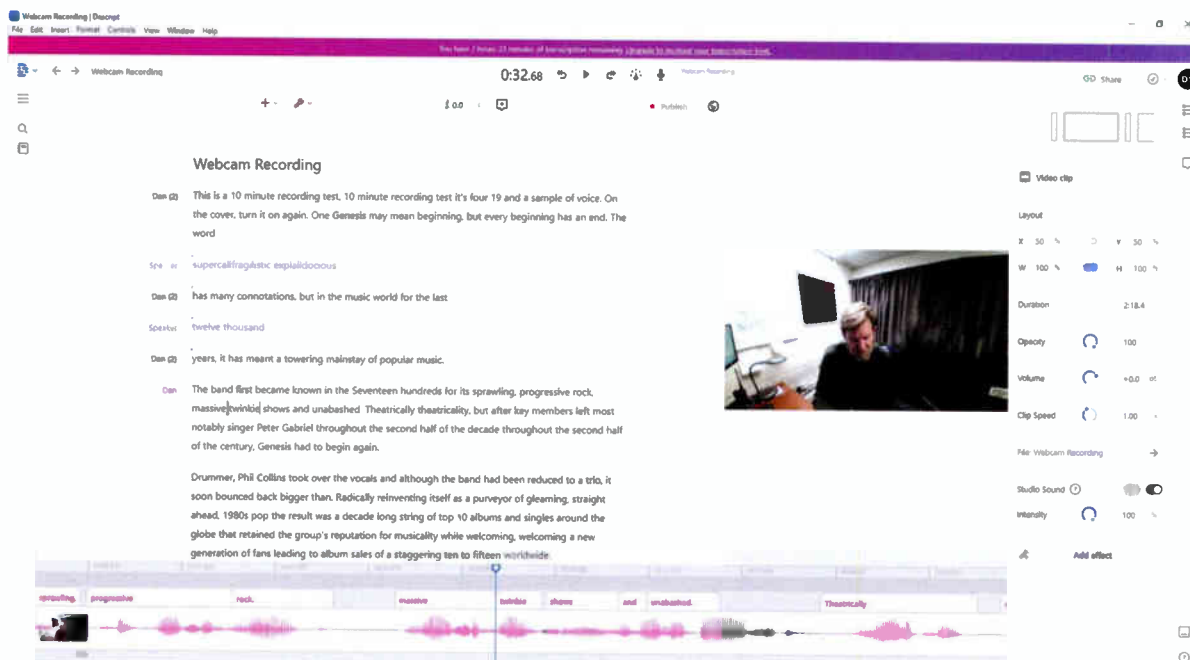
Webcam Recording | Descript
File Edit Insert Format Controls View Window Help

You have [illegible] minutes of transcription remaining. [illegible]

Webcam Recording

0:32.68

Webcam Recording

Share

1.0.0

Publish

Webcam Recording

Dan (2) This is a 10 minute recording test. 10 minute recording test it's four 19 and a sample of voice. On the cover, turn it on again. One Genesis may mean beginning, but every beginning has an end. The word

Spe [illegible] supercalifragilistic expialidocious

Dan (2) has many connotations, but in the music world for the last

Speaker twelve thousand

Dan (2) years, it has meant a towering mainstay of popular music.

Dan The band first became known in the Seventeen hundreds for its sprawling, progressive rock, massive twinkle shows and unabashed Theatrically theatricality, but after key members left most notably singer Peter Gabriel throughout the second half of the decade throughout the second half of the century, Genesis had to begin again.

Drummer, Phil Collins took over the vocals and although the band had been reduced to a trio, it soon bounced back bigger than. Radically reinventing itself as a purveyor of gleaming, straight ahead, 1980s pop the result was a decade long string of top 10 albums and singles around the globe that retained the group's reputation for musicality while welcoming, welcoming a new generation of fans leading to album sales of a staggering ten to fifteen worldwide

sprawling progressive rock massive twinkle shows and unabashed Theatrically

Video clip

Layout

X 50 % Y 50 %

W 100 % H 100 %

Duration 2:18.4

Opacity 100

Volume +0.0 dB

Clip Speed 1.00

File Webcam Recording

Studio Sound

Intensity 100 %

Add effect